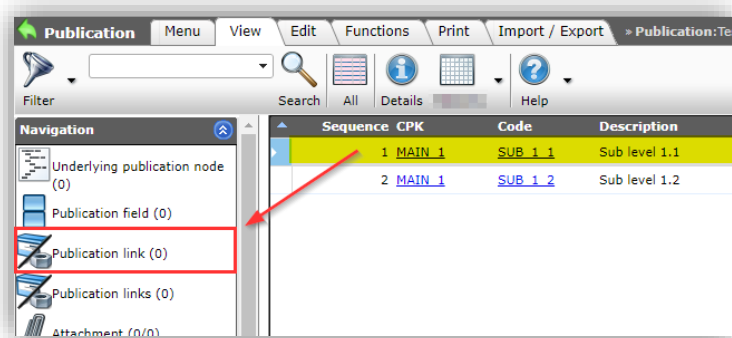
Publication | Menu | View | Edit | Functions | Print | Import / Export | » Publication:Te

Filter | Search | All | Details | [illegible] | Help

Navigation

Underlying publication node (0)

Publication field (0)

Publication link (0)

Publication links (0)

Attachment (0/0)

| Sequence | CPK | Code | Description |
|---|---|---|---|
| 1 | MAIN_1 | SUB_1_1 | Sub level 1.1 |
| 2 | MAIN_1 | SUB_1_2 | Sub level 1.2 |